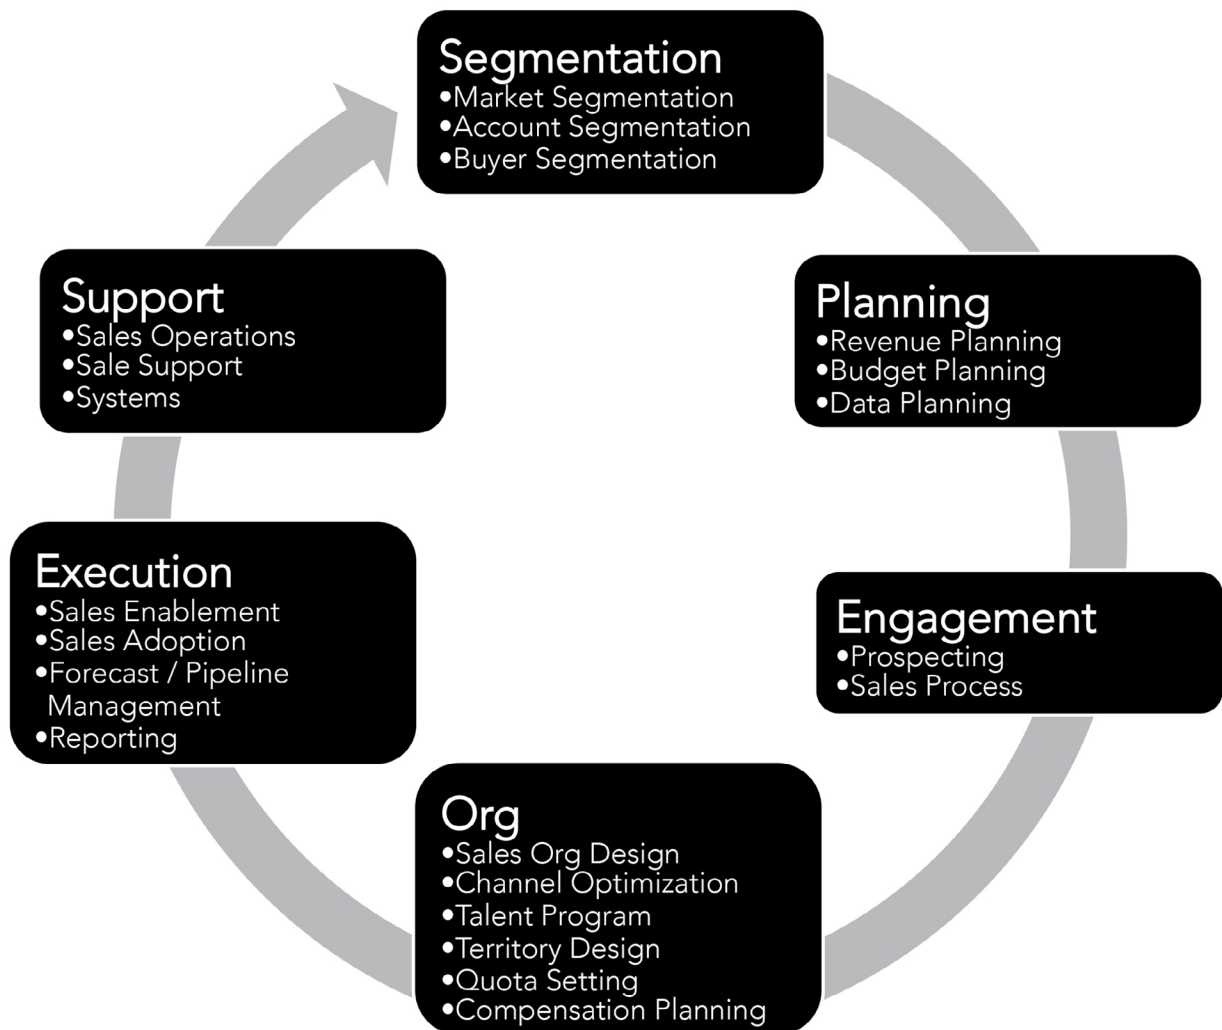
Segmentation
•Market Segmentation
•Account Segmentation
•Buyer Segmentation

Planning
•Revenue Planning
•Budget Planning
•Data Planning

Engagement
•Prospecting
•Sales Process

Org
•Sales Org Design
•Channel Optimization
•Talent Program
•Territory Design
•Quota Setting
•Compensation Planning

Execution
•Sales Enablement
•Sales Adoption
•Forecast / Pipeline Management
•Reporting

Support
•Sales Operations
•Sale Support
•Systems